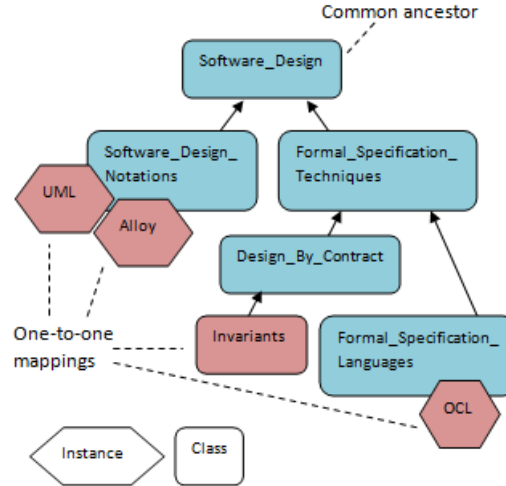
Common ancestor

Software_Design

Software_Design_ Notations

Formal_Specification_ Techniques

UML

Alloy

Design_By_Contract

One-to-one mappings

Invariants

Formal_Specification_ Languages

OCL

Instance

Class